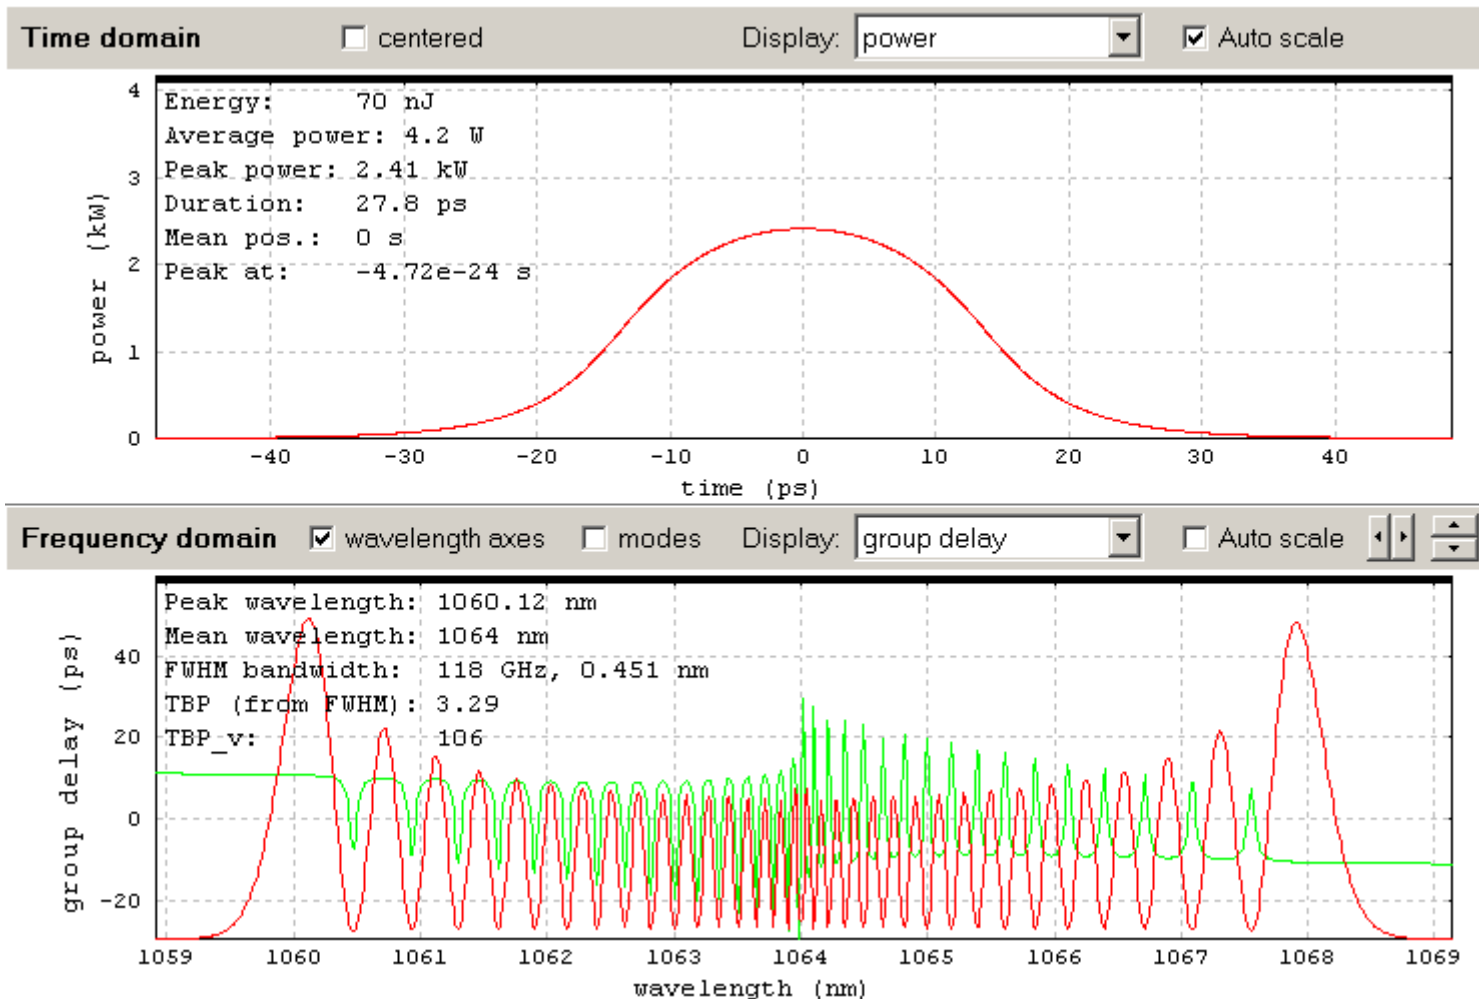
Time domain centered Display: power Auto scale

Energy: 70 nJ
Average power: 4.2 W
Peak power: 2.41 kW
Duration: 27.8 ps
Mean pos.: 0 s
Peak at: -4.72e-24 s

power (kW)
4
3
2
1
0
-40 -30 -20 -10 0 10 20 30 40
time (ps)

Frequency domain wavelength axes modes Display: group delay Auto scale

Peak wavelength: 1060.12 nm
Mean wavelength: 1064 nm
FWHM bandwidth: 118 GHz, 0.451 nm
TBP (from FWHM): 3.29
TBP_v: 106

group delay (ps)
40
20
0
-20
1059 1060 1061 1062 1063 1064 1065 1066 1067 1068 1069
wavelength (nm)